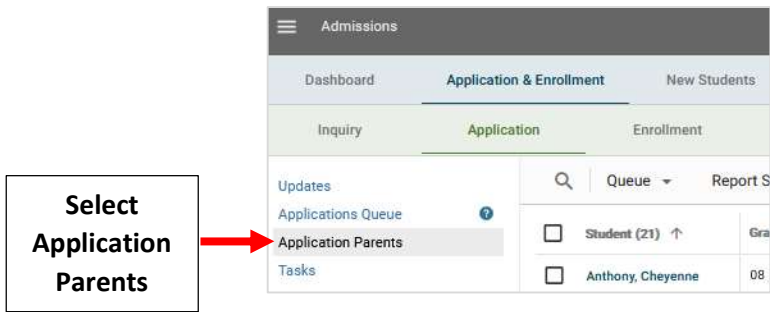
Select Application Parents

Admissions

Dashboard
Application & Enrollment
New Students

Inquiry
Application
Enrollment

Updates
Applications Queue
Application Parents
Tasks

Queue
Report S

Student (21)
Gra

Anthony, Cheyenne
08